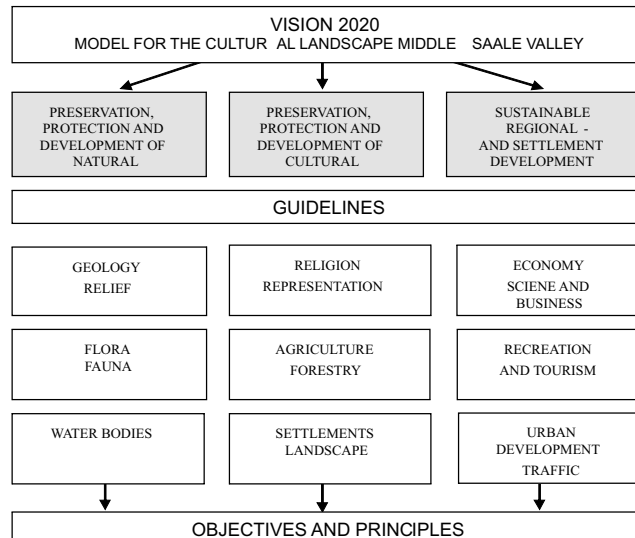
VISION 2020
MODEL FOR THE CULTUR AL LANDSCAPE MIDDLE SAALE VALLEY

PRESERVATION, PROTECTION AND DEVELOPMENT OF NATURAL

PRESERVATION, PROTECTION AND DEVELOPMENT OF CULTURAL

SUSTAINABLE REGIONAL - AND SETTLEMENT DEVELOPMENT

GUIDELINES

GEOLOGY
RELIEF

RELIGION
REPRESENTATION

ECONOMY
SCIENE AND BUSINESS

FLORA
FAUNA

AGRICULTURE
FORESTRY

RECREATION AND TOURISM

WATER BODIES

SETTLEMENTS
LANDSCAPE

URBAN DEVELOPMENT
TRAFFIC

OBJECTIVES AND PRINCIPLES